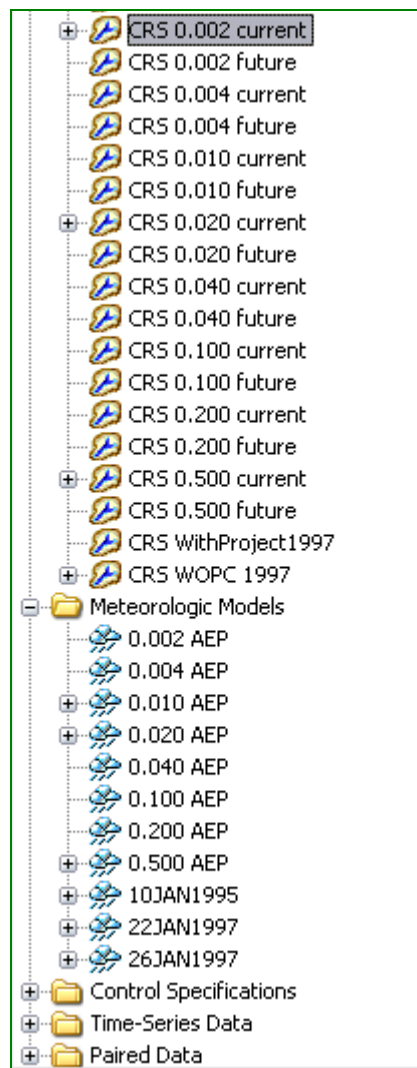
CRS 0.002 current
CRS 0.002 future
CRS 0.004 current
CRS 0.004 future
CRS 0.010 current
CRS 0.010 future
CRS 0.020 current
CRS 0.020 future
CRS 0.040 current
CRS 0.040 future
CRS 0.100 current
CRS 0.100 future
CRS 0.200 current
CRS 0.200 future
CRS 0.500 current
CRS 0.500 future
CRS WithProject1997
CRS WOPC 1997
Meteorologic Models
0.002 AEP
0.004 AEP
0.010 AEP
0.020 AEP
0.040 AEP
0.100 AEP
0.200 AEP
0.500 AEP
10JAN1995
22JAN1997
26JAN1997
Control Specifications
Time-Series Data
Paired Data